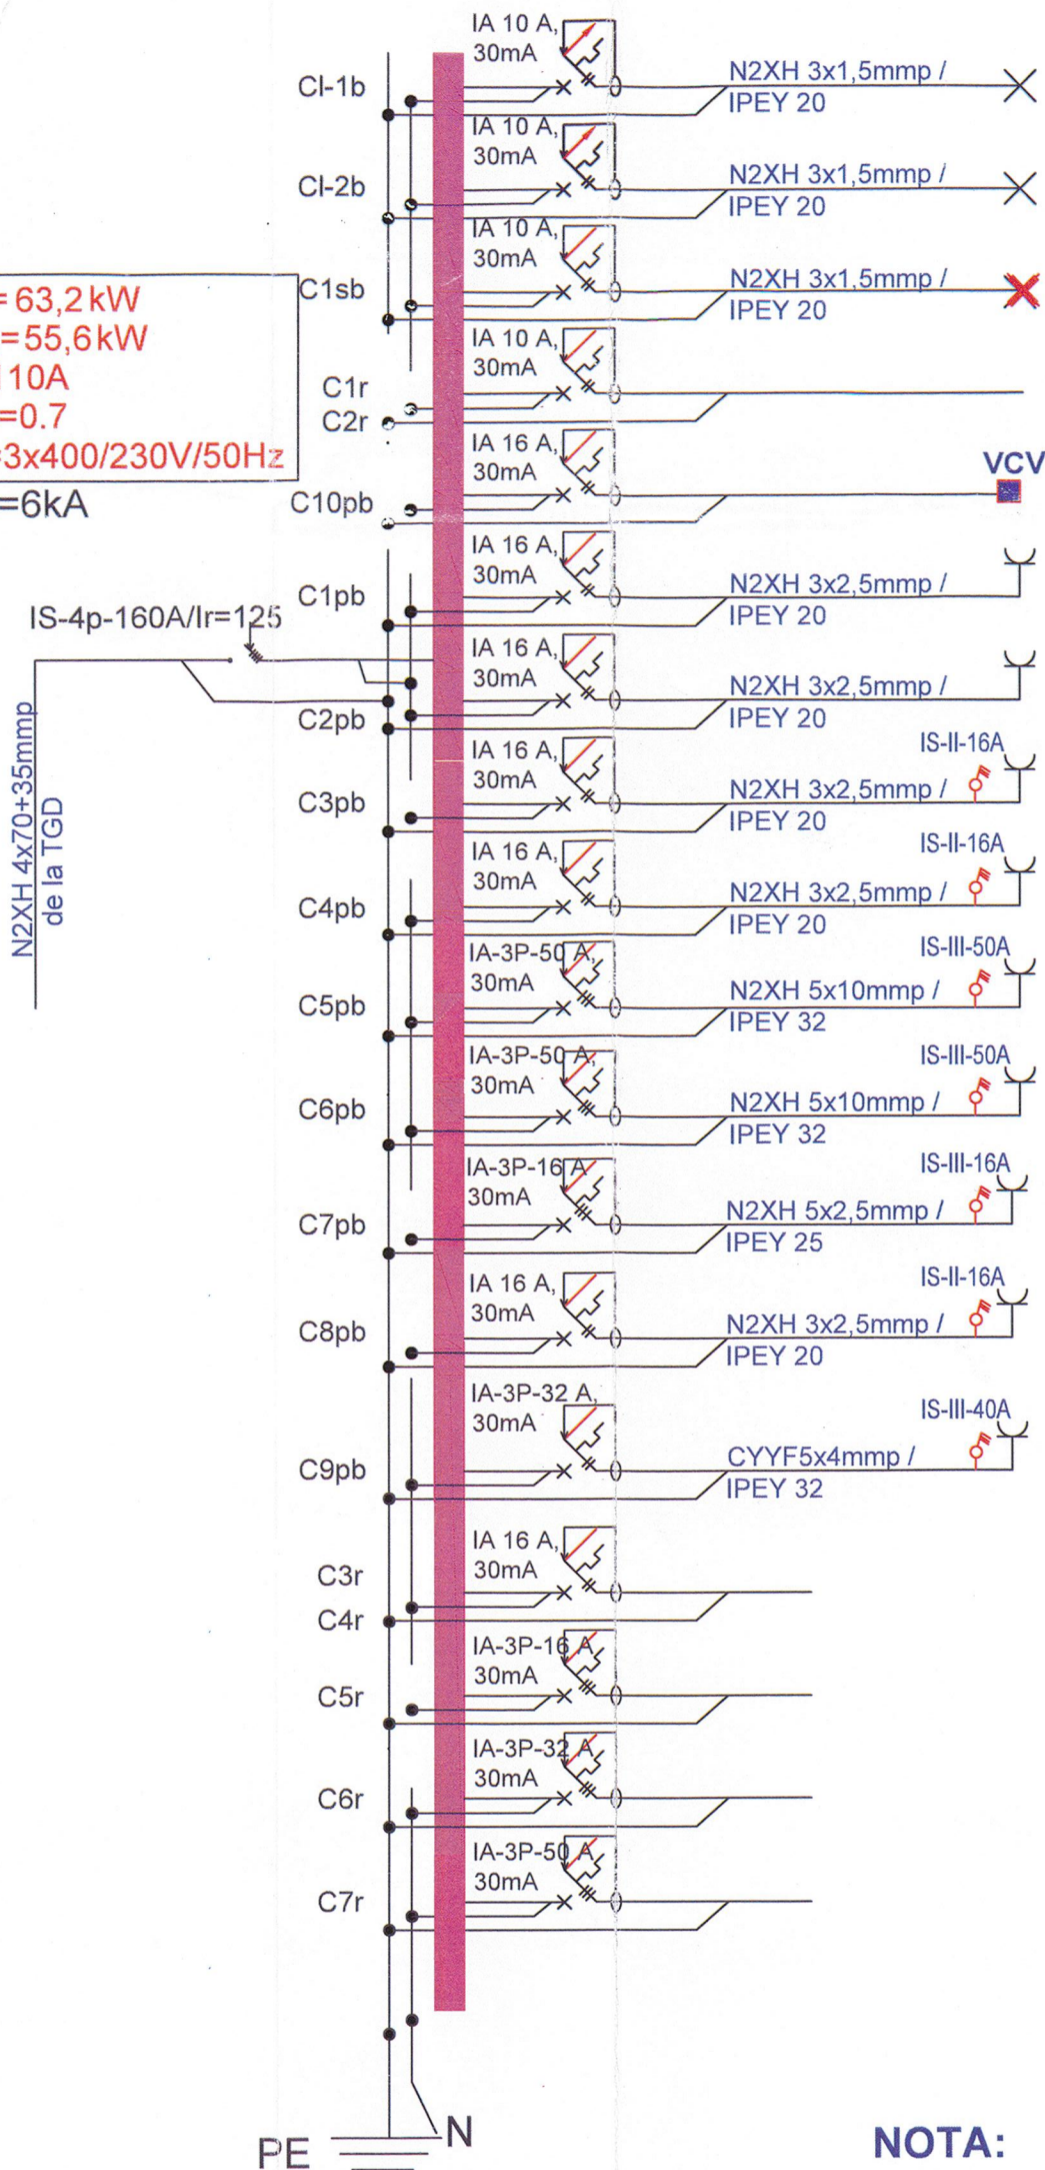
=63,2 kW
=55,6 kW
110A
=0.7
3x400/230V/50Hz
=6kA

IS-4p-160A/Ir=125

N2XH 4x70+35mmp de la TGD

Cl-1b
IA 10 A, 30mA
N2XH 3x1,5mmp / IPEY 20

Cl-2b
IA 10 A, 30mA
N2XH 3x1,5mmp / IPEY 20

C1sb
IA 10 A, 30mA
N2XH 3x1,5mmp / IPEY 20

C1r
C2r
IA 10 A, 30mA

C10pb
IA 16 A, 30mA
VCV

C1pb
IA 16 A, 30mA
N2XH 3x2,5mmp / IPEY 20

C2pb
IA 16 A, 30mA
N2XH 3x2,5mmp / IPEY 20

C3pb
IA 16 A, 30mA
IS-II-16A
N2XH 3x2,5mmp / IPEY 20

C4pb
IA 16 A, 30mA
IS-II-16A
N2XH 3x2,5mmp / IPEY 20

C5pb
IA-3P-50 A, 30mA
IS-III-50A
N2XH 5x10mmp / IPEY 32

C6pb
IA-3P-50 A, 30mA
IS-III-50A
N2XH 5x10mmp / IPEY 32

C7pb
IA-3P-16 A, 30mA
IS-III-16A
N2XH 5x2,5mmp / IPEY 25

C8pb
IA 16 A, 30mA
IS-II-16A
N2XH 3x2,5mmp / IPEY 20

C9pb
IA-3P-32 A, 30mA
IS-III-40A
CYYF5x4mmp / IPEY 32

C3r
C4r
IA 16 A, 30mA

C5r
IA-3P-16 A, 30mA

C6r
IA-3P-32 A, 30mA

C7r
IA-3P-50 A, 30mA

PE
N

NOTA: